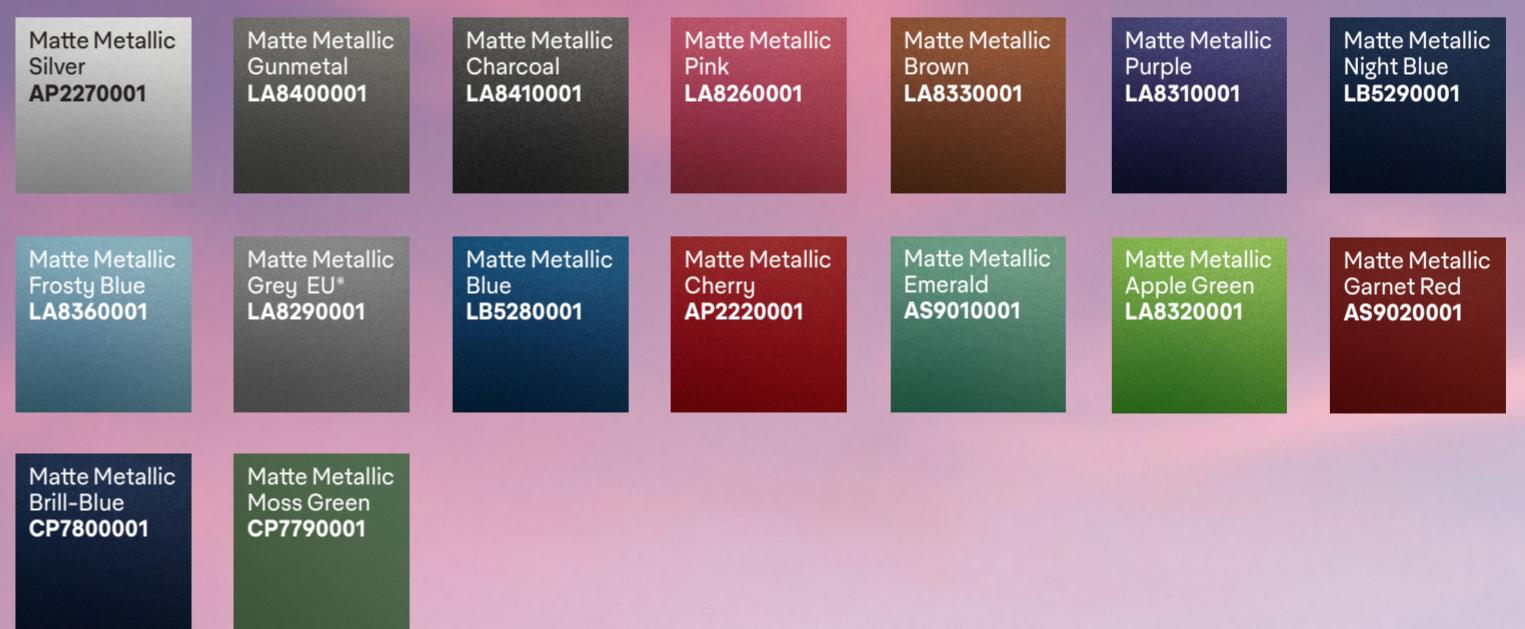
Matte Metallic Silver
AP2270001

Matte Metallic Gunmetal
LA8400001

Matte Metallic Charcoal
LA8410001

Matte Metallic Pink
LA8260001

Matte Metallic Brown
LA8330001

Matte Metallic Purple
LA8310001

Matte Metallic Night Blue
LB5290001

Matte Metallic Frosty Blue
LA8360001

Matte Metallic Grey EU*
LA8290001

Matte Metallic Blue
LB5280001

Matte Metallic Cherry
AP2220001

Matte Metallic Emerald
AS9010001

Matte Metallic Apple Green
LA8320001

Matte Metallic Garnet Red
AS9020001

Matte Metallic Brill-Blue
CP7800001

Matte Metallic Moss Green
CP7790001